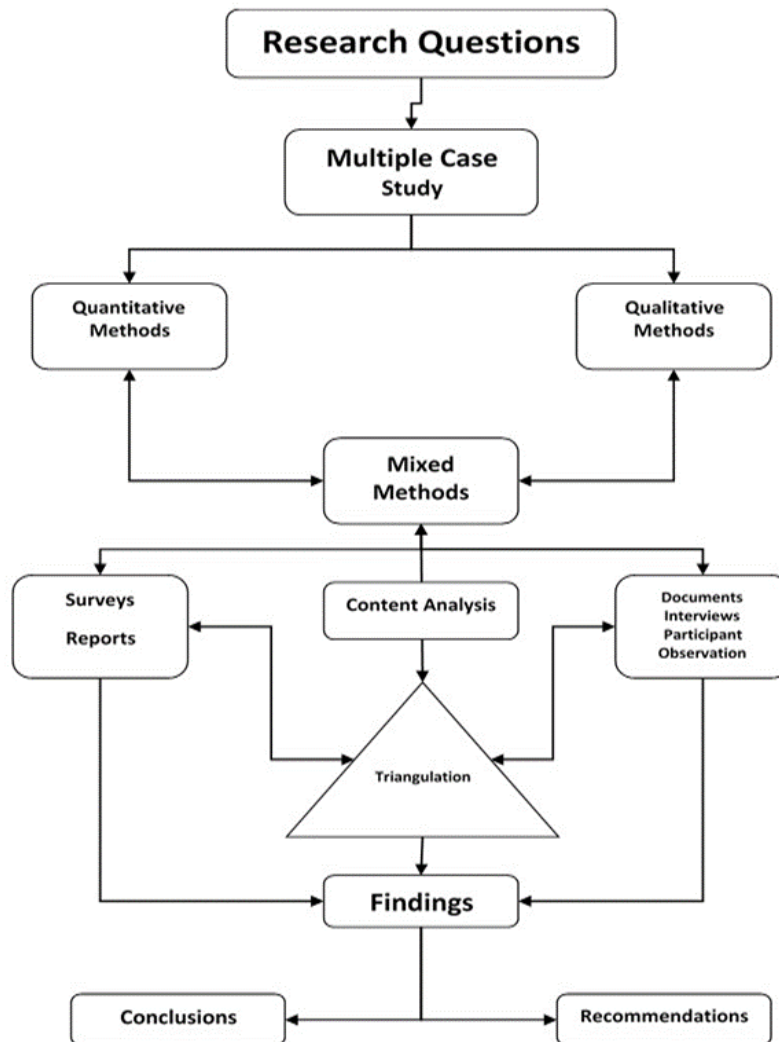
Research Questions

Multiple Case Study

Quantitative Methods

Qualitative Methods

Mixed Methods

Surveys

Reports

Content Analysis

Documents
Interviews
Participant
Observation

Triangulation

Findings

Conclusions

Recommendations